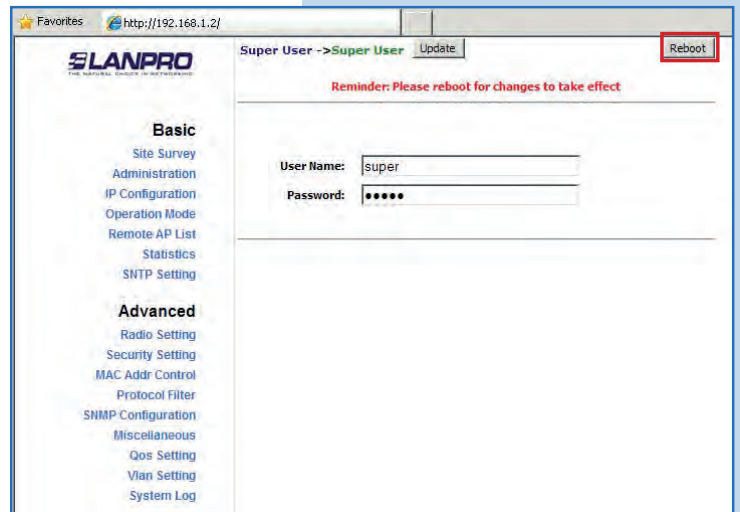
Favorites http://192.168.1.2/

LANPRO
THE NATURAL CHOICE IN NETWORKING

Super User ->Super User Update

Reboot

Reminder: Please reboot for changes to take effect

Basic
Site Survey
Administration
IP Configuration
Operation Mode
Remote AP List
Statistics
SNTP Setting

User Name: super
Password: •••••

Advanced
Radio Setting
Security Setting
MAC Addr Control
Protocol Filter
SNMP Configuration
Miscellaneous
Qos Setting
Vlan Setting
System Log